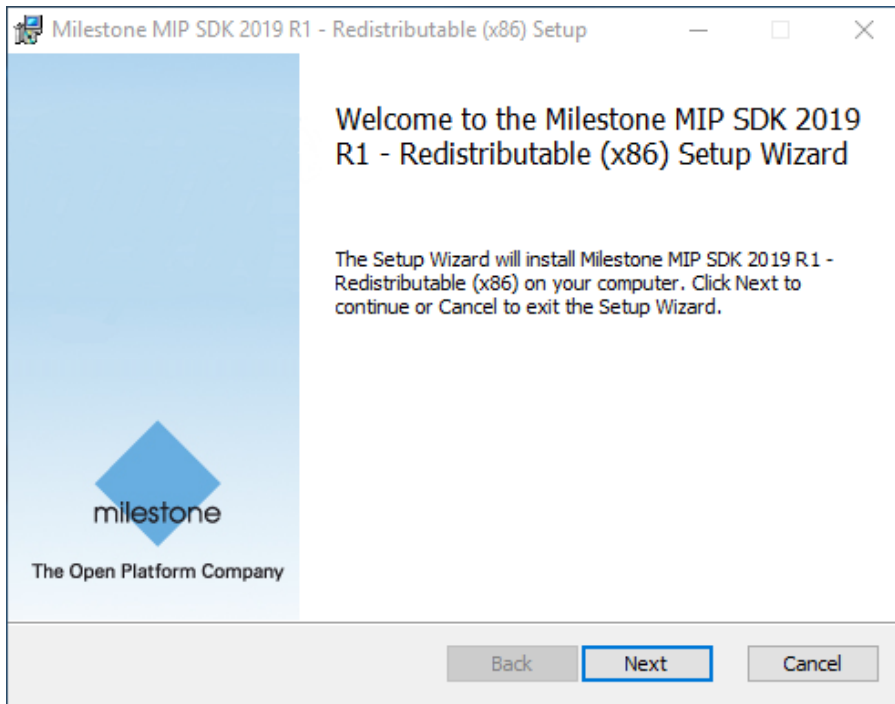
Milestone MIP SDK 2019 R1 - Redistributable (x86) Setup

Welcome to the Milestone MIP SDK 2019 R1 - Redistributable (x86) Setup Wizard

The Setup Wizard will install Milestone MIP SDK 2019 R1 - Redistributable (x86) on your computer. Click Next to continue or Cancel to exit the Setup Wizard.

milestone

The Open Platform Company

Back

Next

Cancel